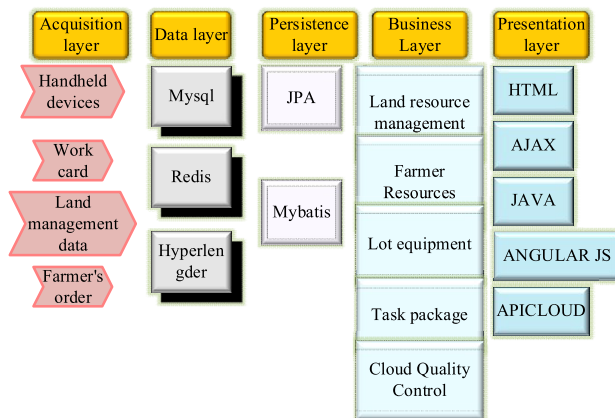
Acquisition layer

Handheld devices

Work card

Land management data

Farmer's order

Data layer

Mysql

Redis

Hyperlengder

Persistence layer

JPA

Mybatis

Business Layer

Land resource management

Farmer Resources

Lot equipment

Task package

Cloud Quality Control

Presentation layer

HTML

AJAX

JAVA

ANGULAR JS

APICLOUD